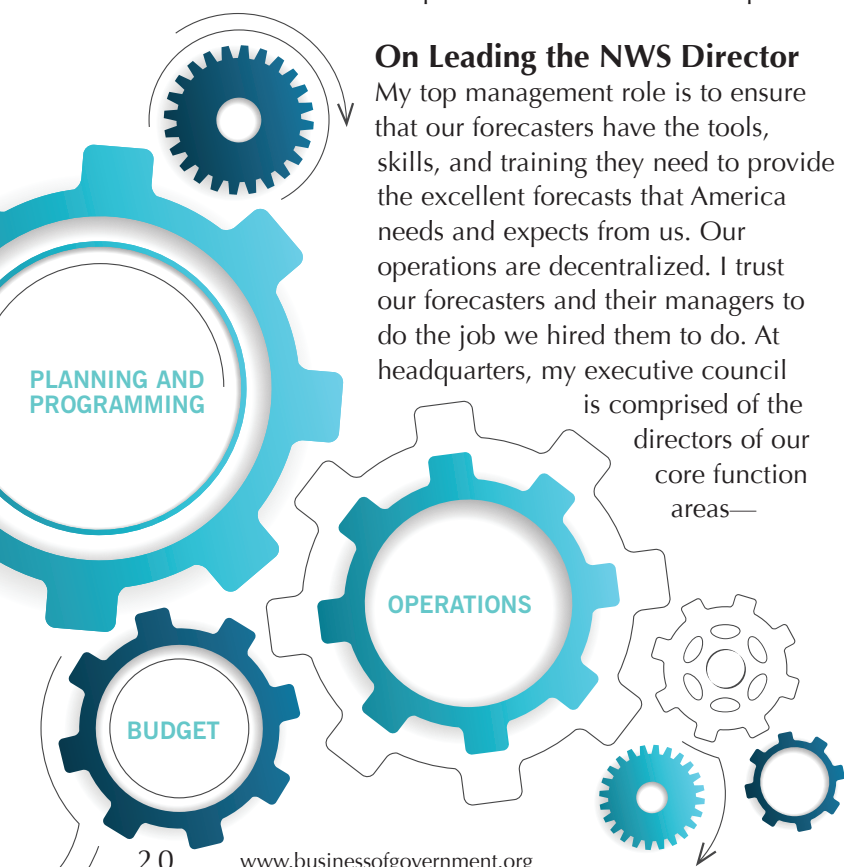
On Leading the NWS Director

My top management role is to ensure that our forecasters have the tools, skills, and training they need to provide the excellent forecasts that America needs and expects from us. Our operations are decentralized. I trust our forecasters and their managers to do the job we hired them to do. At headquarters, my executive council is comprised of the directors of our core function areas—

PLANNING AND PROGRAMMING

OPERATIONS

BUDGET

20 www.businessofgovernment.org